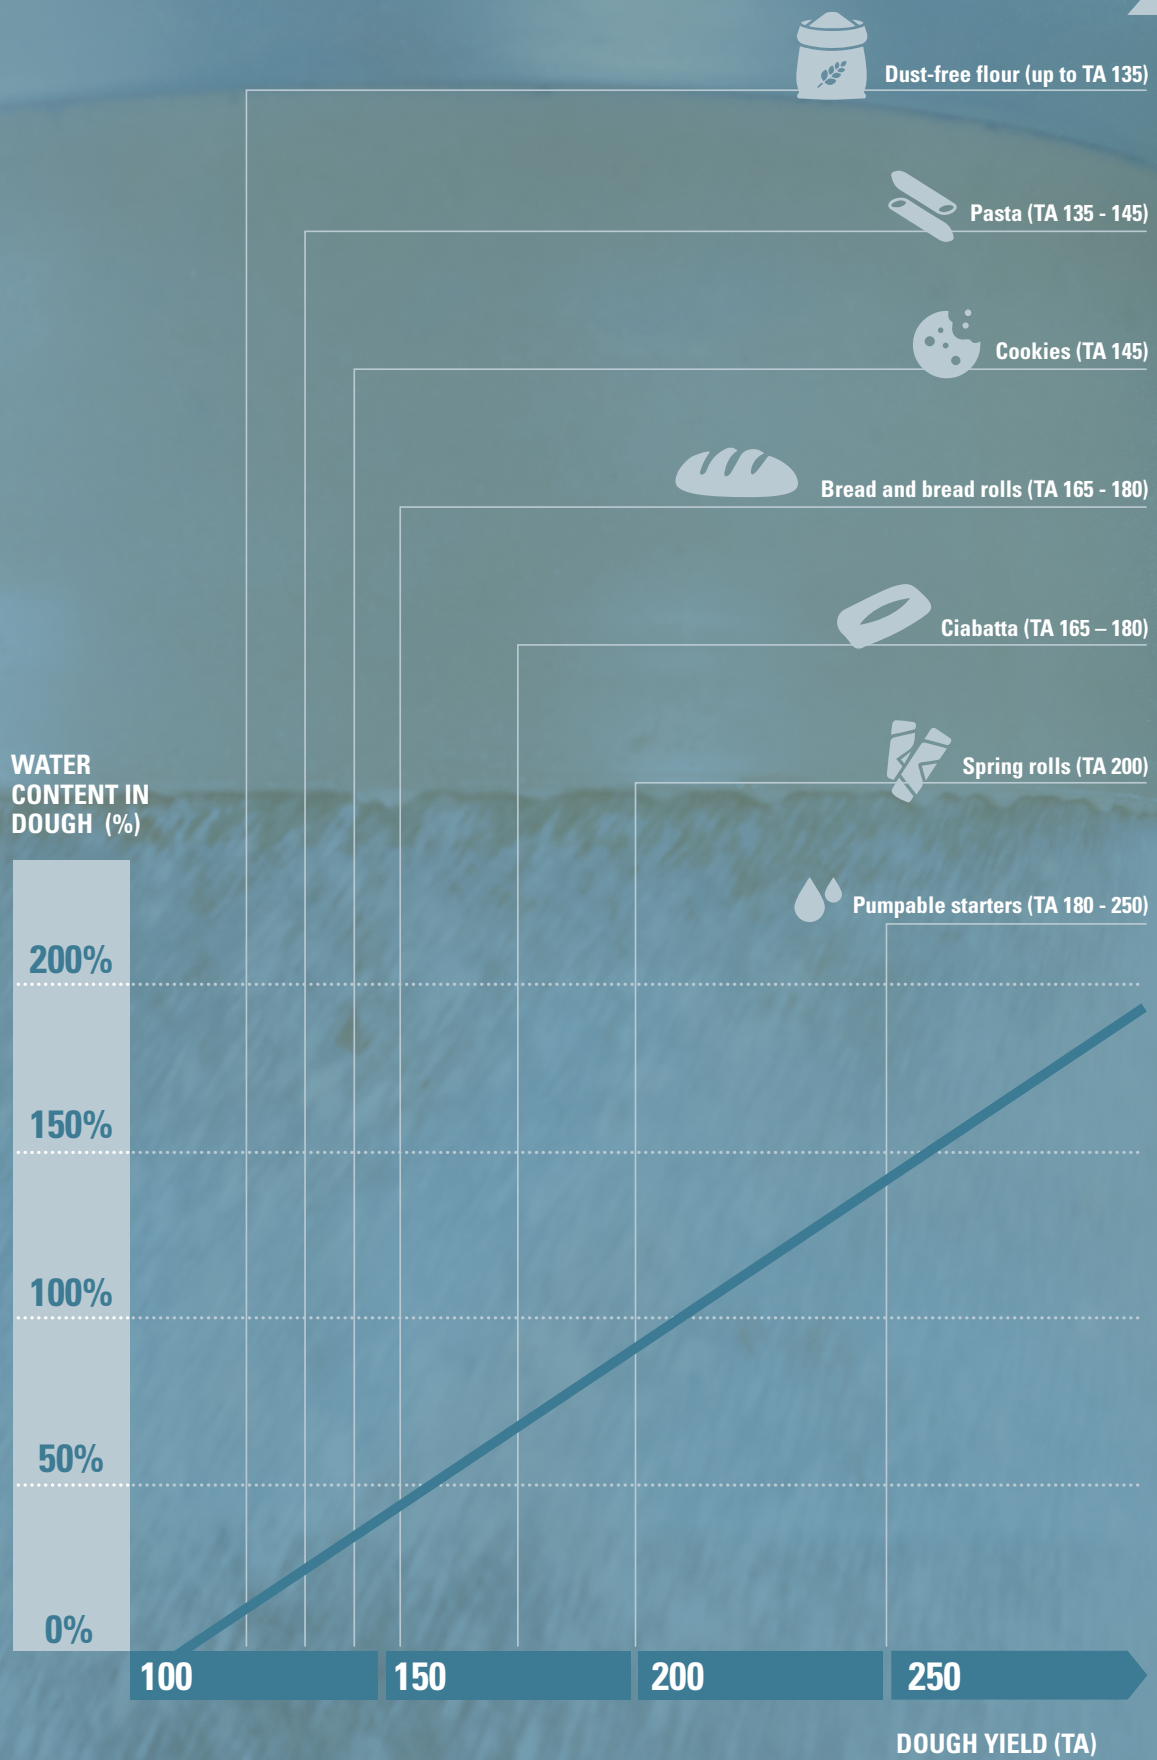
Dust-free flour (up to TA 135)

Pasta (TA 135 - 145)

Cookies (TA 145)

Bread and bread rolls (TA 165 - 180)

Ciabatta (TA 165 – 180)

Spring rolls (TA 200)

Pumpable starters (TA 180 - 250)

WATER CONTENT IN DOUGH (%)

200%

150%

100%

50%

0%

100

150

200

250

DOUGH YIELD (TA)